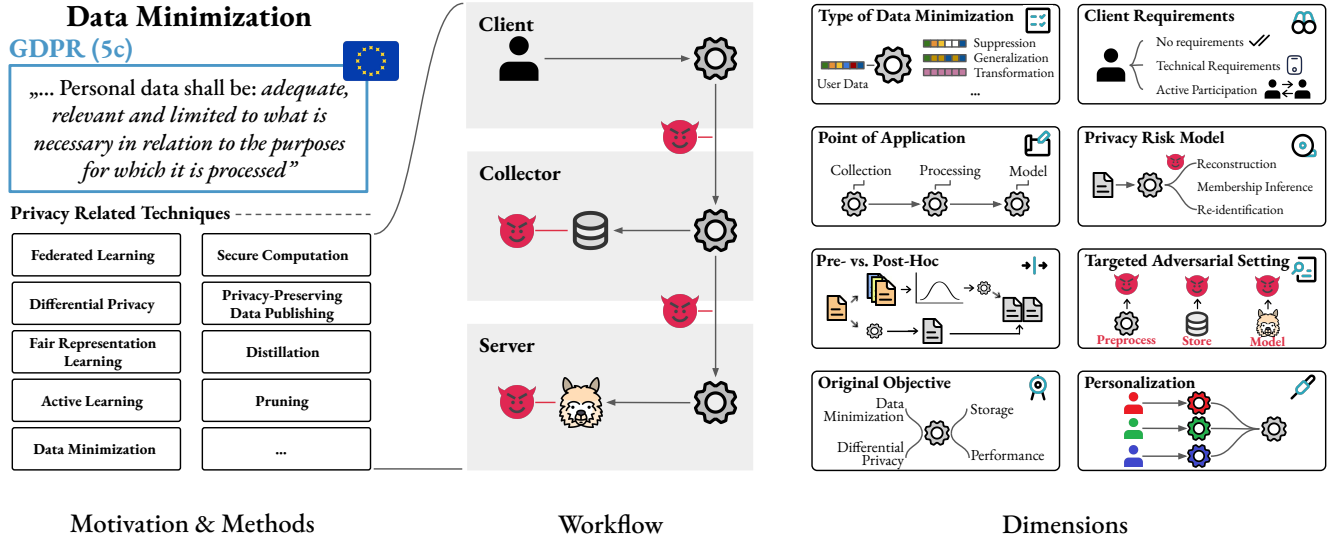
Data Minimization
GDPR (5c)
„... Personal data shall be: *adequate, relevant and limited to what is necessary in relation to the purposes for which it is processed"*

Privacy Related Techniques

| | |
|---|---|
| Federated Learning | Secure Computation |
| Differential Privacy | Privacy-Preserving Data Publishing |
| Fair Representation Learning | Distillation |
| Active Learning | Pruning |
| Data Minimization | ... |

Client

Collector

Server

Type of Data Minimization
User Data
Suppression
Generalization
Transformation
...

Client Requirements
No requirements
Technical Requirements
Active Participation

Point of Application
Collection
Processing
Model

Privacy Risk Model
Reconstruction
Membership Inference
Re-identification

Pre- vs. Post-Hoc

Targeted Adversarial Setting
Preprocess
Store
Model

Original Objective
Data Minimization
Differential Privacy
Storage
Performance

Personalization

Motivation & Methods

Workflow

Dimensions